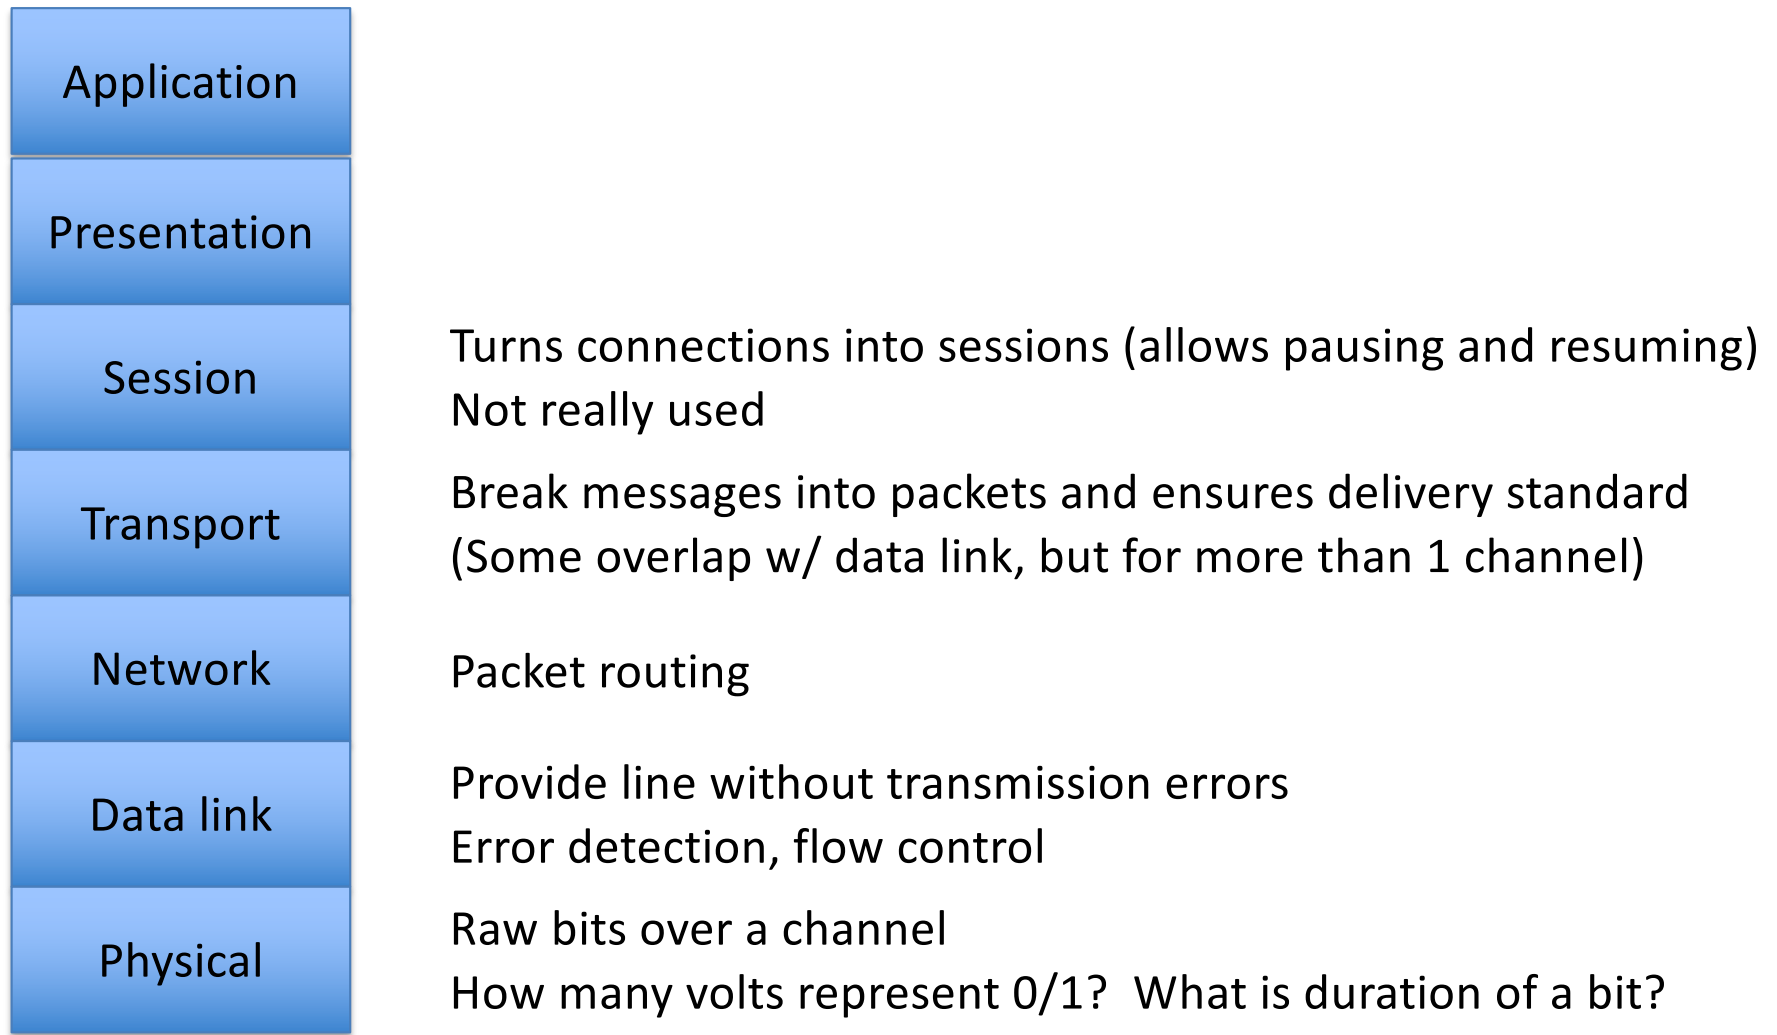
Application

Presentation

Session

Turns connections into sessions (allows pausing and resuming)
Not really used

Transport

Break messages into packets and ensures delivery standard
(Some overlap w/ data link, but for more than 1 channel)

Network

Packet routing

Data link

Provide line without transmission errors
Error detection, flow control

Physical

Raw bits over a channel
How many volts represent 0/1? What is duration of a bit?